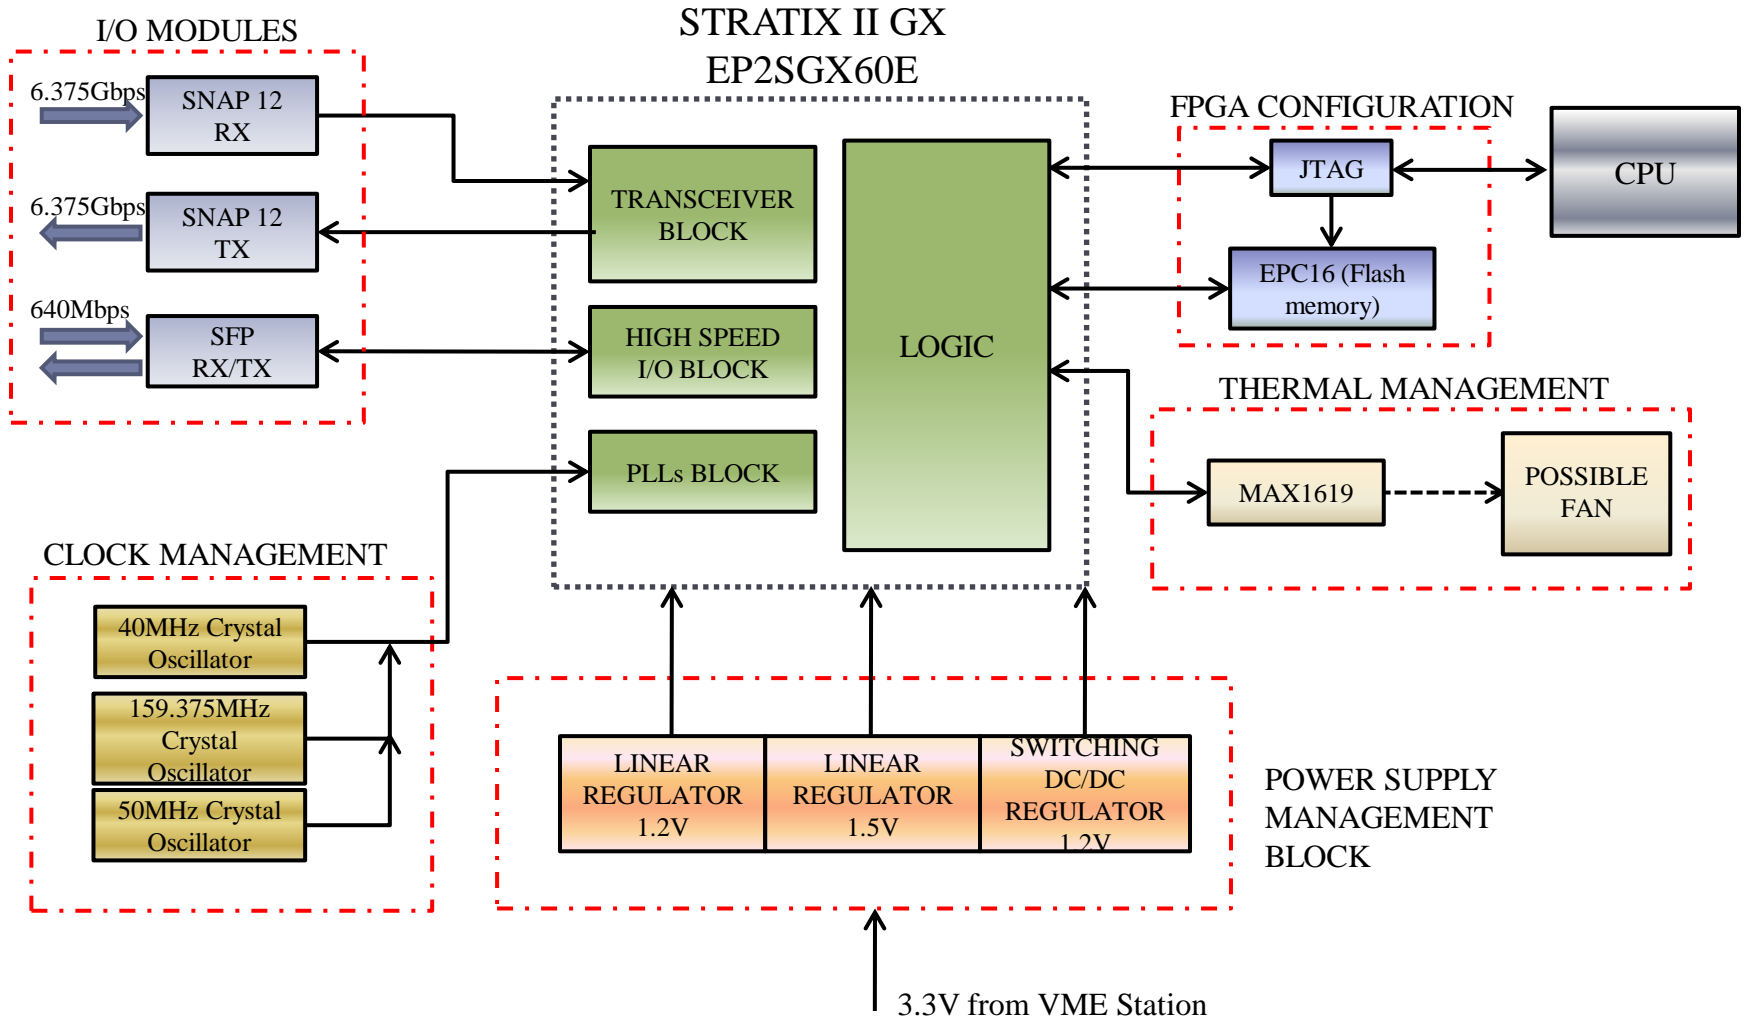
I/O MODULES

6.375Gbps

SNAP 12 RX

6.375Gbps

SNAP 12 TX

640Mbps

SFP RX/TX

STRATIX II GX EP2SGX60E

TRANSCEIVER BLOCK

HIGH SPEED I/O BLOCK

PLLs BLOCK

LOGIC

FPGA CONFIGURATION

JTAG

CPU

EPC16 (Flash memory)

THERMAL MANAGEMENT

MAX1619

POSSIBLE FAN

CLOCK MANAGEMENT

40MHz Crystal Oscillator

159.375MHz Crystal Oscillator

50MHz Crystal Oscillator

LINEAR REGULATOR 1.2V

LINEAR REGULATOR 1.5V

SWITCHING DC/DC REGULATOR 1.2V

POWER SUPPLY MANAGEMENT BLOCK

3.3V from VME Station